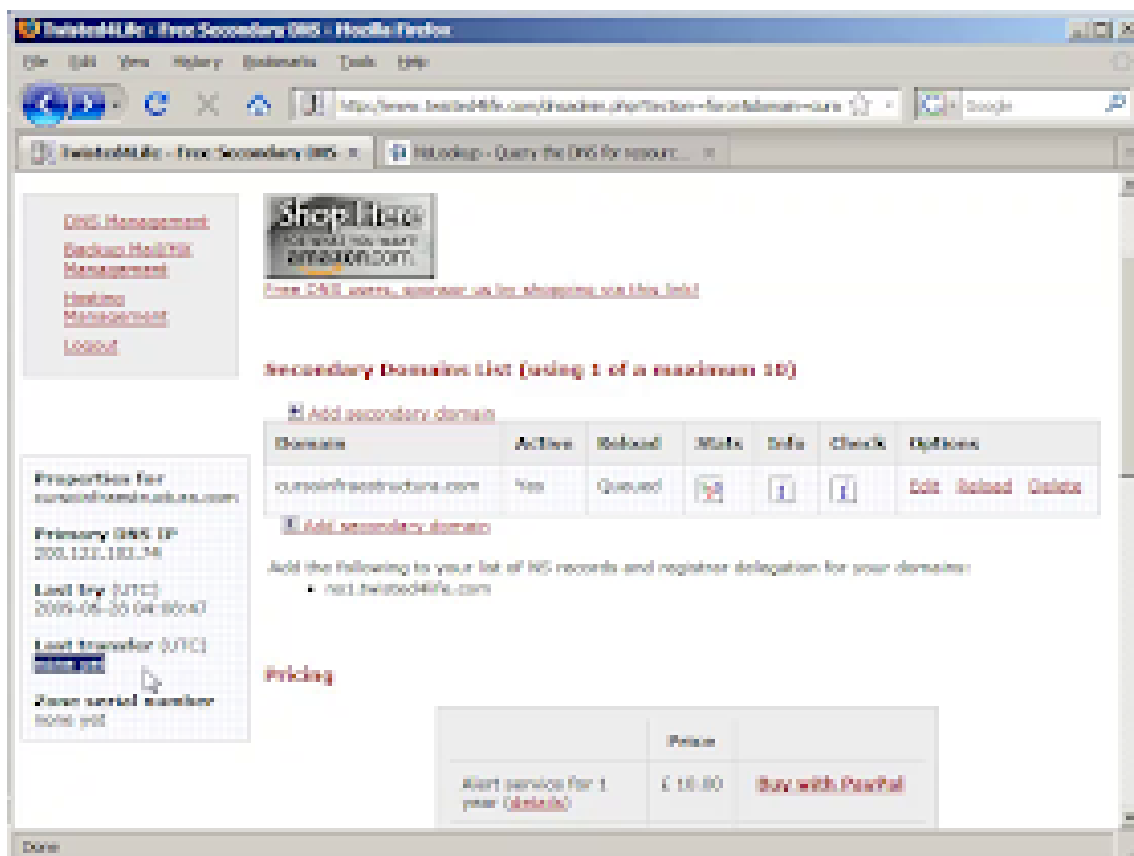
Twisted4Life - Free Secondary DNS - Mozilla Firefox

File Edit View History Bookmarks Tools Help

http://www.twisted4life.com/dnsadmin.php?section=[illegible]

Google

Twisted4Life - Free Secondary DNS

NsLookup - Query the DNS for resourc...

DNS Management
Backup Mail/MX Management
Hosting Management
Logout

Shop Here
amazon.com

Free DNS users, sponsor us by shopping via this link!

Secondary Domains List (using 1 of a maximum 10)

Add secondary domain

| Domain | Active | Reload | Stats | Info | Check | Options |
|---|---|---|---|---|---|---|
| cursoinfraestructura.com | Yes | Queued | | i | i | Edit Reload Delete |

Add secondary domain

Add the following to your list of NS records and register delegation for your domains:
• ns1.twisted4life.com

Properties for cursoinfraestructura.com

Primary DNS IP
200.122.182.34

Last try (UTC)
2009-06-25 04:00:47

Last transfer (UTC)
None yet

Zone serial number
None yet

Pricing

| | Price | |
|---|---|---|
| Alert service for 1 year (details) | £ 10.00 | Buy with PayPal |

Done